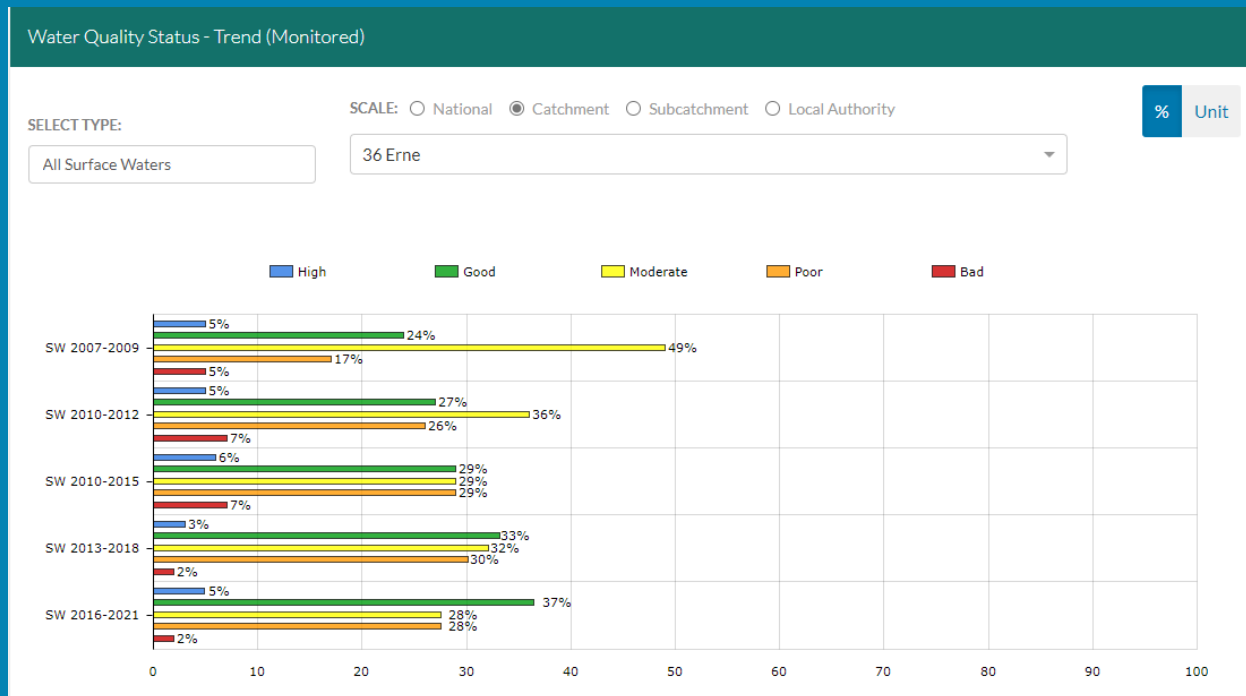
Water Quality Status - Trend (Monitored)

SELECT TYPE:
All Surface Waters

SCALE: National Catchment Subcatchment Local Authority
36 Erne

% Unit

High Good Moderate Poor Bad

SW 2007-2009
5%
24%
49%
17%
5%

SW 2010-2012
5%
27%
36%
26%
7%

SW 2010-2015
6%
29%
29%
29%
7%

SW 2013-2018
3%
33%
32%
30%
2%

SW 2016-2021
5%
37%
28%
28%
2%

0 10 20 30 40 50 60 70 80 90 100